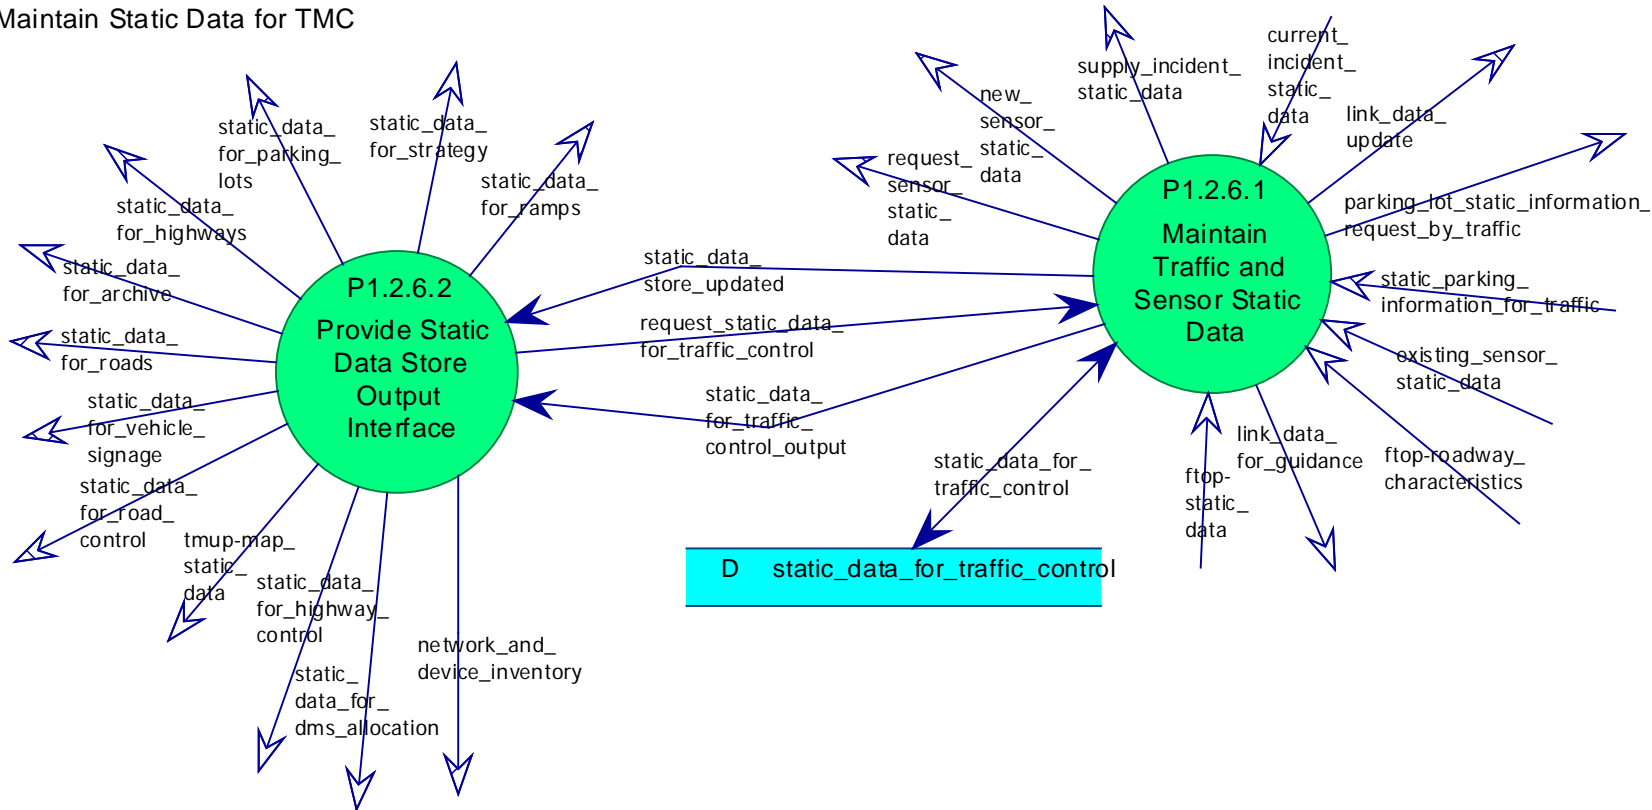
Maintain Static Data for TMC

static_data_for_parking_lots

static_data_for_strategy

static_data_for_highways

static_data_for_ramps

static_data_for_archive

static_data_for_roads

P1.2.6.2
Provide Static Data Store Output Interface

static_data_for_vehicle_signage

static_data_for_road_control

tmup-map_static_data

static_data_for_highway_control

static_data_for_dms_allocation

network_and_device_inventory

static_data_store_updated

request_static_data_for_traffic_control

static_data_for_traffic_control_output

new_sensor_static_data

request_sensor_static_data

supply_incident_static_data

current_incident_static_data

link_data_update

P1.2.6.1
Maintain Traffic and Sensor Static Data

parking_lot_static_information_request_by_traffic

static_parking_information_for_traffic

existing_sensor_static_data

static_data_for_traffic_control

ftop-static_data

link_data_for_guidance

ftop-roadway_characteristics

D static_data_for_traffic_control